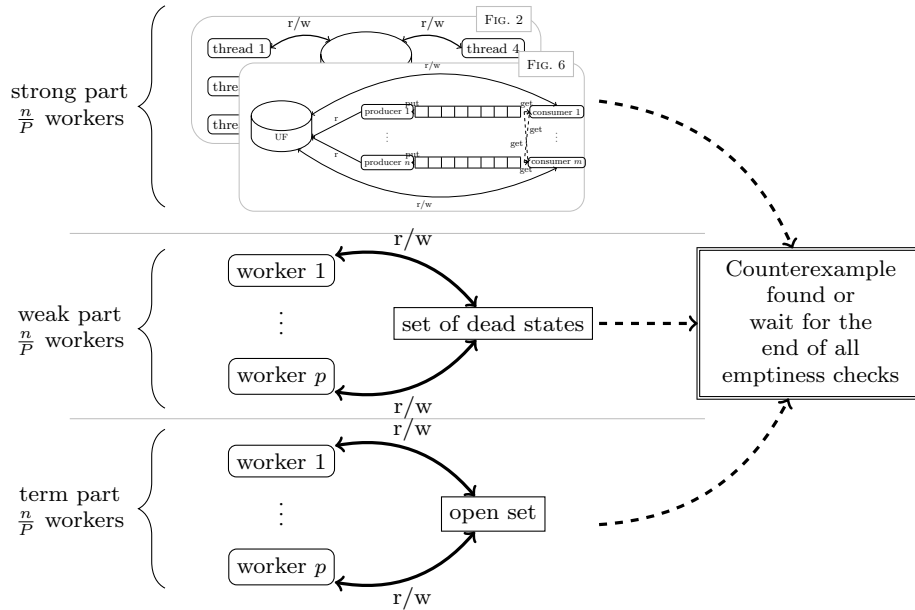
strong part
$\frac{n}{P}$ workers

r/w
r/w
Fig. 2
thread 1
thread 4
thre
thre
r/w
Fig. 6
UF
r
r
producer 1
put
get
consumer 1
get
get
producer $m$
put
get
consumer $m$
r/w

weak part
$\frac{n}{P}$ workers

r/w
worker 1
set of dead states
worker $p$
r/w

Counterexample found or wait for the end of all emptiness checks

term part
$\frac{n}{P}$ workers

r/w
worker 1
open set
worker $p$
r/w